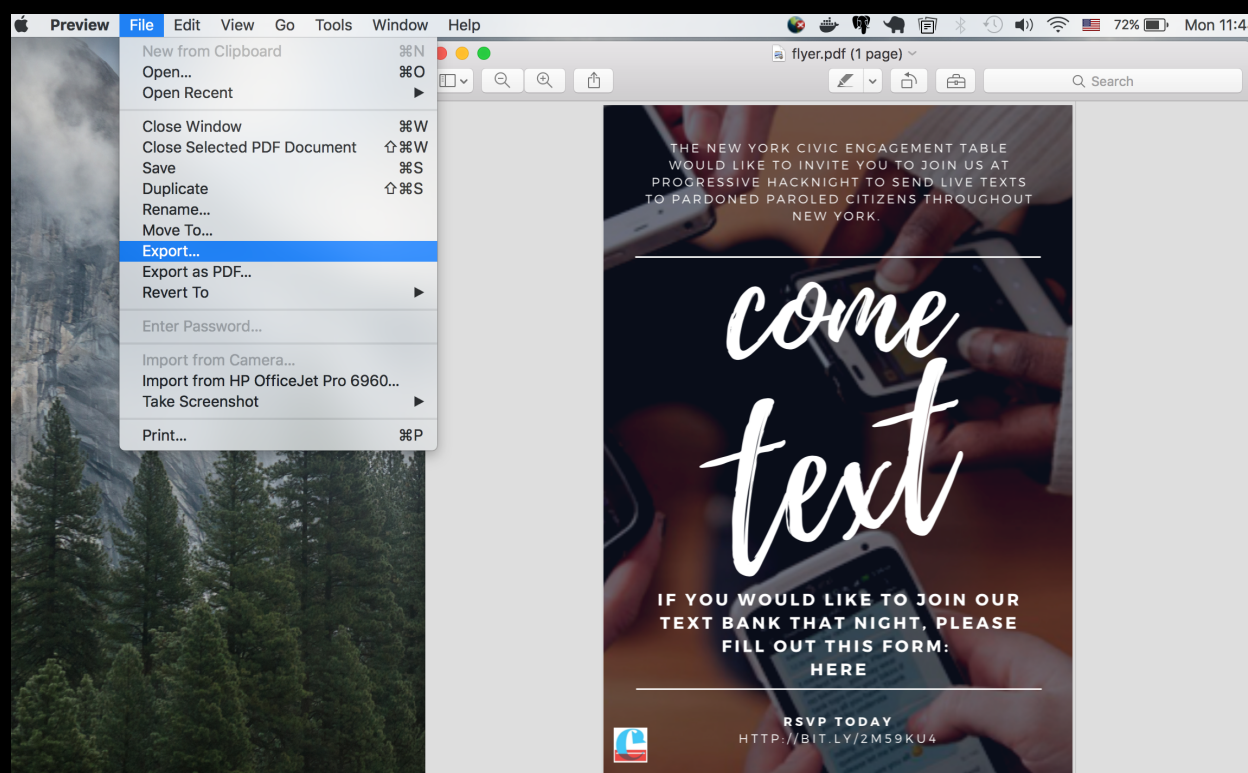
Preview File Edit View Go Tools Window Help

72% Mon 11:4

New from Clipboard ⌘N
Open... ⌘O
Open Recent ►
Close Window ⌘W
Close Selected PDF Document ⇧⌘W
Save ⌘S
Duplicate ⇧⌘S
Rename...
Move To...
Export...
Export as PDF...
Revert To ►
Enter Password...
Import from Camera...
Import from HP OfficeJet Pro 6960...
Take Screenshot ►
Print... ⌘P

flyer.pdf (1 page)

Search

THE NEW YORK CIVIC ENGAGEMENT TABLE WOULD LIKE TO INVITE YOU TO JOIN US AT PROGRESSIVE HACKNIGHT TO SEND LIVE TEXTS TO PARDONED PAROLED CITIZENS THROUGHOUT NEW YORK.

come text

IF YOU WOULD LIKE TO JOIN OUR TEXT BANK THAT NIGHT, PLEASE FILL OUT THIS FORM: HERE

RSVP TODAY
HTTP://BIT.LY/2M59KU4